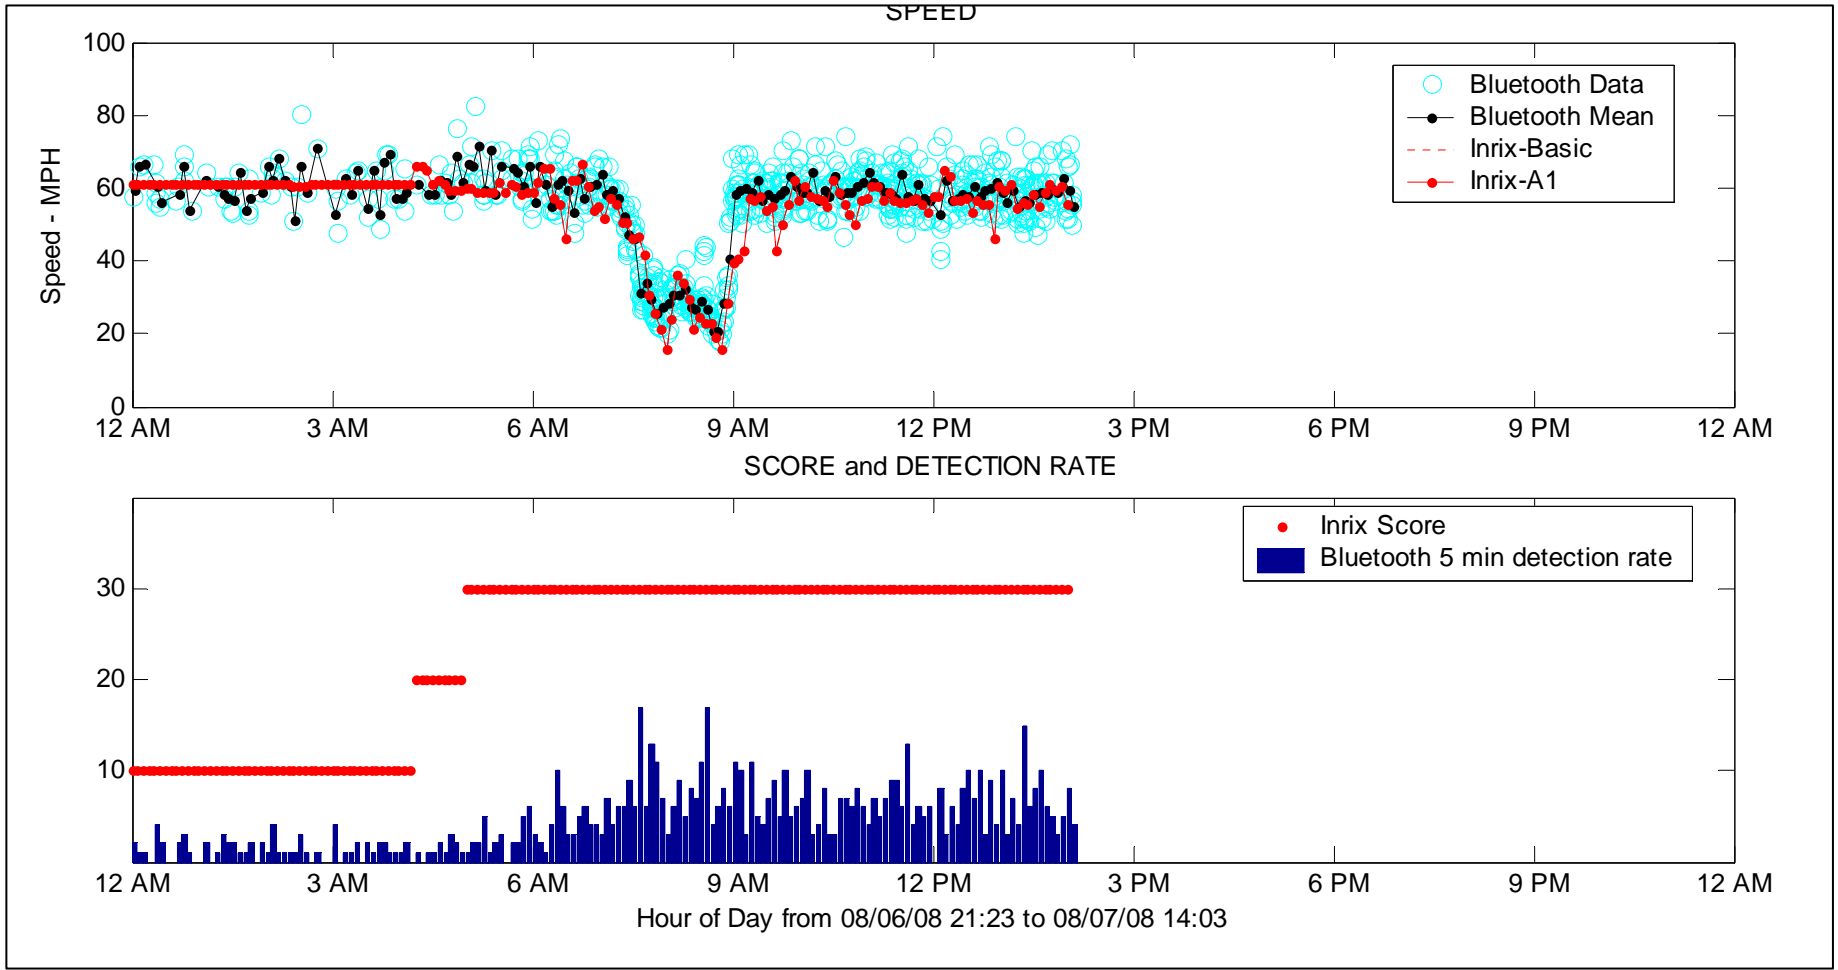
SPEED

Speed - MPH

100
80
60
40
20
0

12 AM 3 AM 6 AM 9 AM 12 PM 3 PM 6 PM 9 PM 12 AM

Bluetooth Data
Bluetooth Mean
Inrix-Basic
Inrix-A1

SCORE and DETECTION RATE

30
20
10

Inrix Score
Bluetooth 5 min detection rate

12 AM 3 AM 6 AM 9 AM 12 PM 3 PM 6 PM 9 PM 12 AM

Hour of Day from 08/06/08 21:23 to 08/07/08 14:03